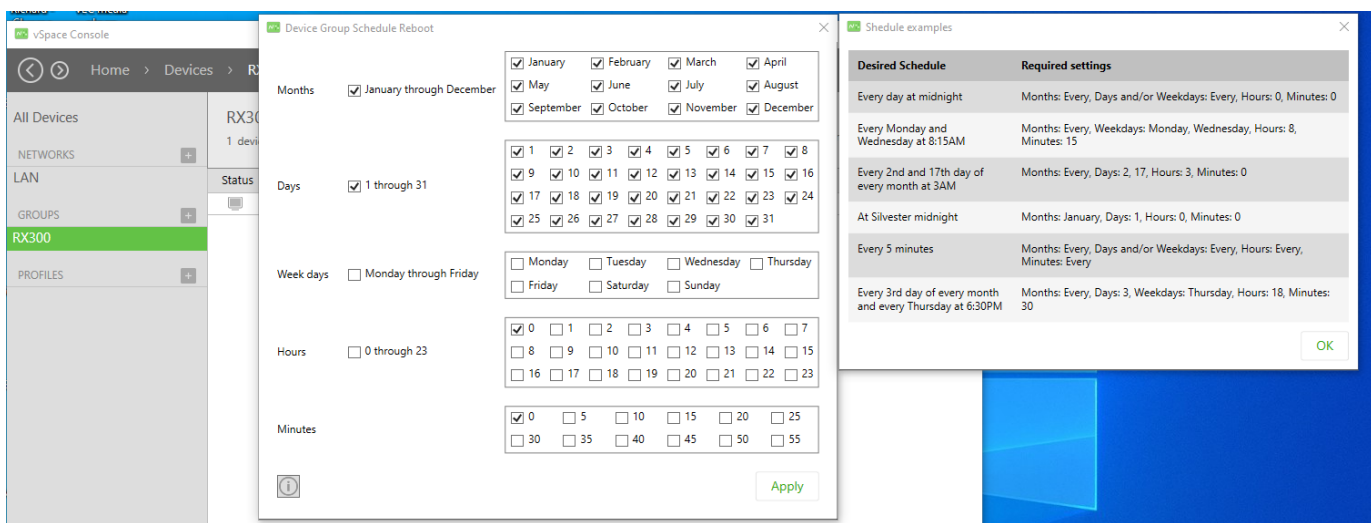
vSpace Console

Home › Devices › RX

All Devices

NETWORKS +

LAN

GROUPS +

RX300

PROFILES +

RX30

1 devi

Status

Device Group Schedule Reboot

Months ☑ January through December

☑ January ☑ February ☑ March ☑ April
☑ May ☑ June ☑ July ☑ August
☑ September ☑ October ☑ November ☑ December

Days ☑ 1 through 31

☑ 1 ☑ 2 ☑ 3 ☑ 4 ☑ 5 ☑ 6 ☑ 7 ☑ 8
☑ 9 ☑ 10 ☑ 11 ☑ 12 ☑ 13 ☑ 14 ☑ 15 ☑ 16
☑ 17 ☑ 18 ☑ 19 ☑ 20 ☑ 21 ☑ 22 ☑ 23 ☑ 24
☑ 25 ☑ 26 ☑ 27 ☑ 28 ☑ 29 ☑ 30 ☑ 31

Week days ☐ Monday through Friday

☐ Monday ☐ Tuesday ☐ Wednesday ☐ Thursday
☐ Friday ☐ Saturday ☐ Sunday

Hours ☐ 0 through 23

☑ 0 ☐ 1 ☐ 2 ☐ 3 ☐ 4 ☐ 5 ☐ 6 ☐ 7
☐ 8 ☐ 9 ☐ 10 ☐ 11 ☐ 12 ☐ 13 ☐ 14 ☐ 15
☐ 16 ☐ 17 ☐ 18 ☐ 19 ☐ 20 ☐ 21 ☐ 22 ☐ 23

Minutes

☑ 0 ☐ 5 ☐ 10 ☐ 15 ☐ 20 ☐ 25
☐ 30 ☐ 35 ☐ 40 ☐ 45 ☐ 50 ☐ 55

Apply

Shedule examples

| Desired Schedule | Required settings |
|---|---|
| Every day at midnight | Months: Every, Days and/or Weekdays: Every, Hours: 0, Minutes: 0 |
| Every Monday and Wednesday at 8:15AM | Months: Every, Weekdays: Monday, Wednesday, Hours: 8, Minutes: 15 |
| Every 2nd and 17th day of every month at 3AM | Months: Every, Days: 2, 17, Hours: 3, Minutes: 0 |
| At Silvester midnight | Months: January, Days: 1, Hours: 0, Minutes: 0 |
| Every 5 minutes | Months: Every, Days and/or Weekdays: Every, Hours: Every, Minutes: Every |
| Every 3rd day of every month and every Thursday at 6:30PM | Months: Every, Days: 3, Weekdays: Thursday, Hours: 18, Minutes: 30 |

OK